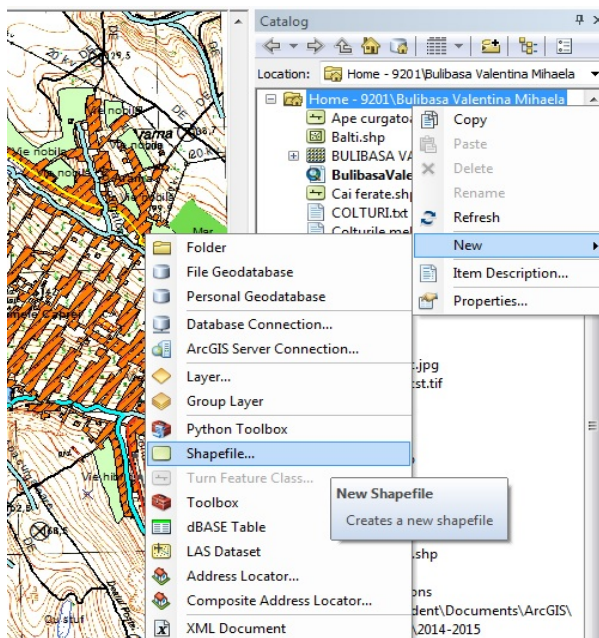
Catalog

Location: Home - 9201\Bulibasa Valentina Mihaela

Home - 9201\Bulibasa Valentina Mihaela
Ape curgato
Balti.shp
BULIBASA VA
BulibasaVale
Cai ferate.shp
COLTURI.txt
Colturile mel

Copy
Paste
Delete
Rename
Refresh
New
Item Description...
Properties...

Folder
File Geodatabase
Personal Geodatabase
Database Connection...
ArcGIS Server Connection...
Layer...
Group Layer
Python Toolbox
Shapefile...
Turn Feature Class...
Toolbox
dBASE Table
LAS Dataset
Address Locator...
Composite Address Locator...
XML Document

New Shapefile
Creates a new shapefile

.jpg
st.tif
.shp
ons
dent\Documents\ArcGIS\
2014-2015

29,5
20
DE
Vie nobila
rama
36,7
20
Vie nobila
Vie nobila
Vie nobila
Mar
Vie hib
68,5
52,0
Ou stuf